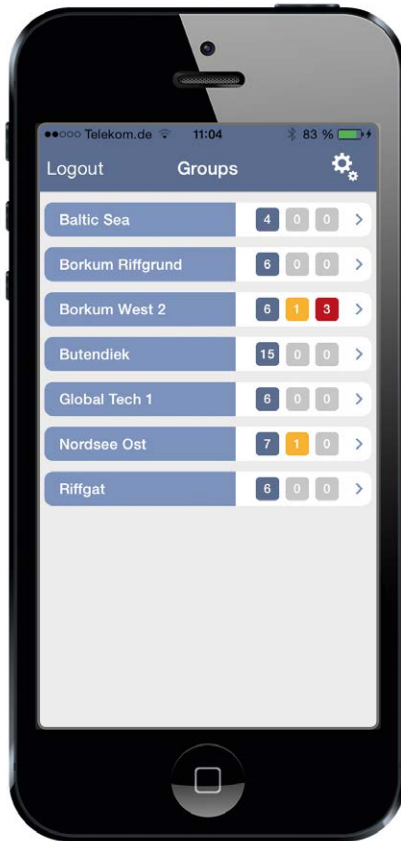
●●○○○ Telekom.de 11:04 83 %

Logout Groups

| | | | |
|---|---|---|---|
| Baltic Sea | 4 | 0 | 0 |
| Borkum Riffgrund | 6 | 0 | 0 |
| Borkum West 2 | 6 | 1 | 3 |
| Butendiek | 15 | 0 | 0 |
| Global Tech 1 | 6 | 0 | 0 |
| Nordsee Ost | 7 | 1 | 0 |
| Riffgat | 6 | 0 | 0 |